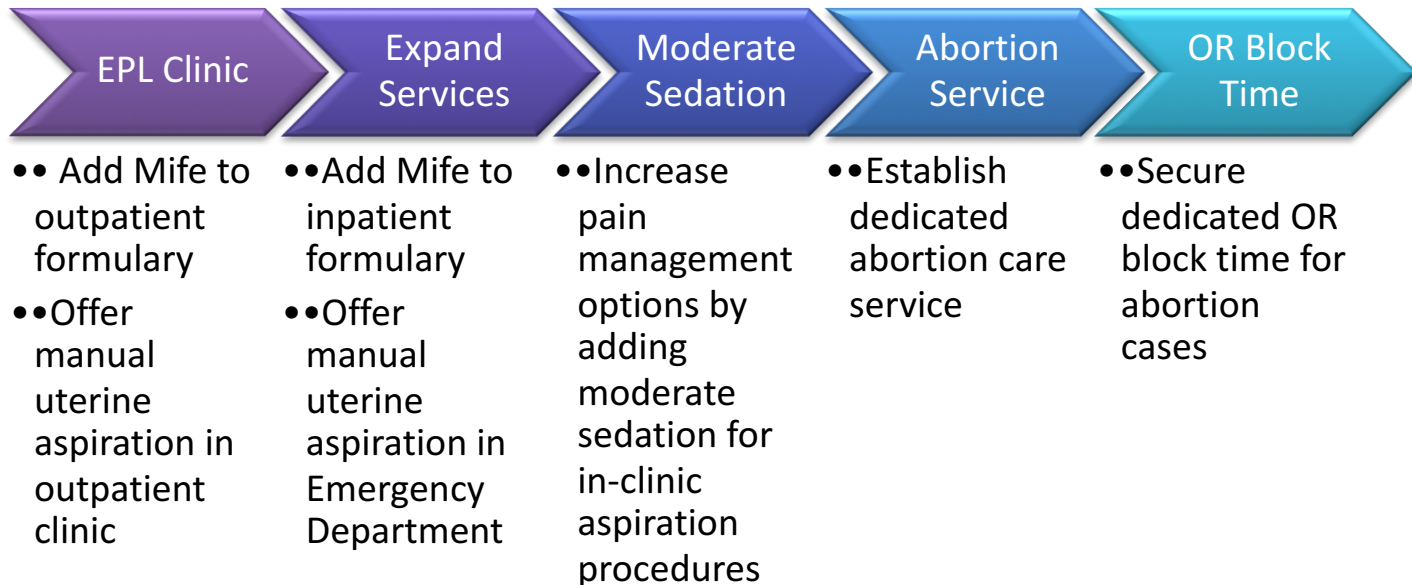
EPL Clinic

Expand Services

Moderate Sedation

Abortion Service

OR Block Time

•• Add Mife to outpatient formulary

••Offer manual uterine aspiration in outpatient clinic

••Add Mife to inpatient formulary

••Offer manual uterine aspiration in Emergency Department

••Increase pain management options by adding moderate sedation for in-clinic aspiration procedures

••Establish dedicated abortion care service

••Secure dedicated OR block time for abortion cases